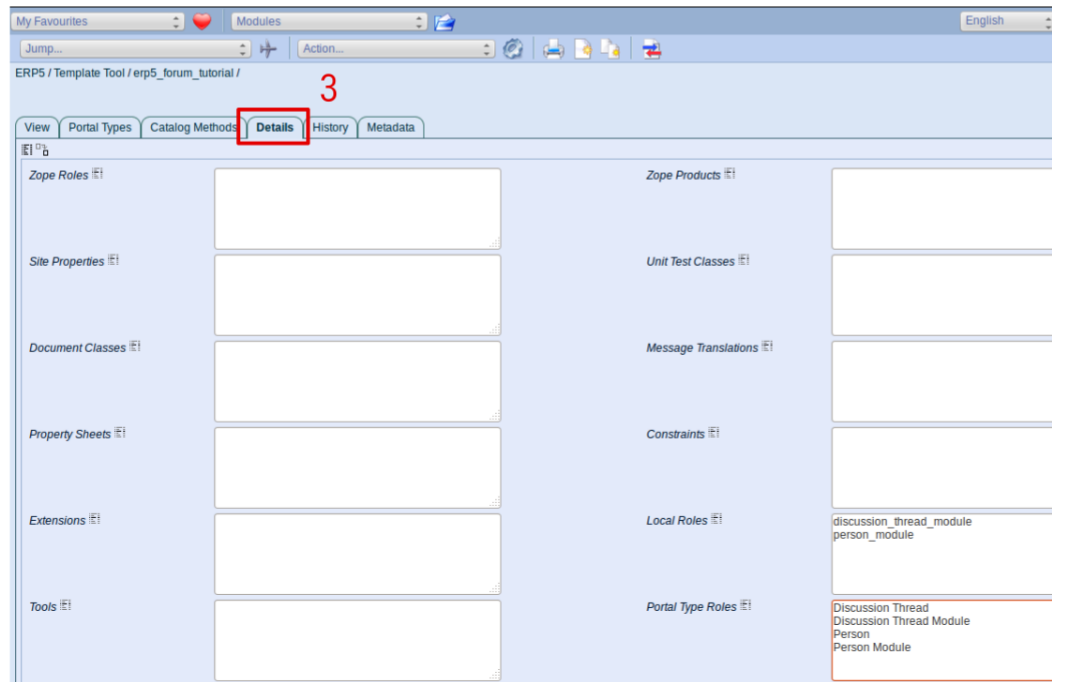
My Favourites
Modules
English
Jump...
Action...
ERP5 / Template Tool / erp5_forum_tutorial /

3

View
Portal Types
Catalog Methods
Details
History
Metadata

Zope Roles
Zope Products
Site Properties
Unit Test Classes
Document Classes
Message Translations
Property Sheets
Constraints
Extensions
Local Roles
discussion_thread_module
person_module
Tools
Portal Type Roles
Discussion Thread
Discussion Thread Module
Person
Person Module